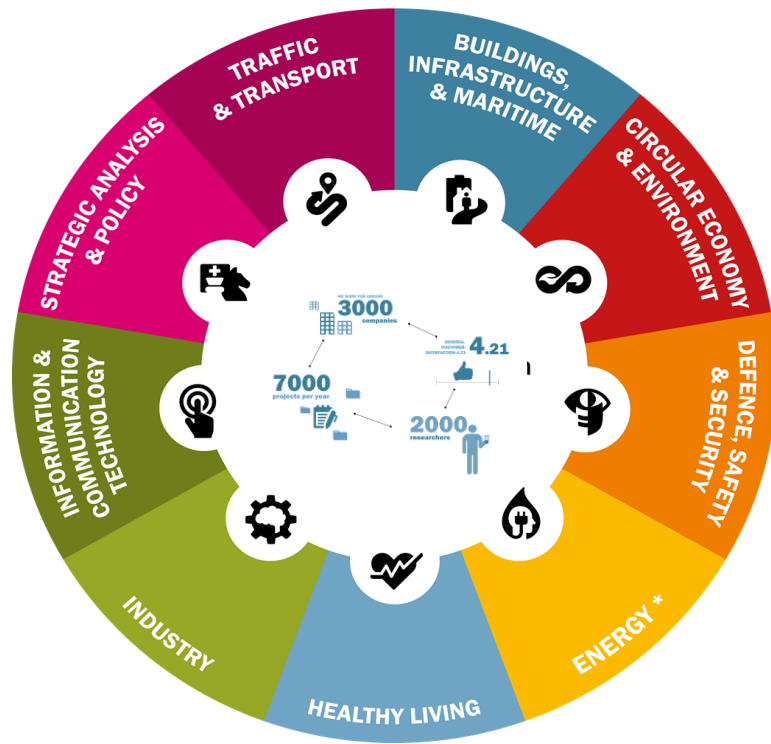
TRAFFIC & TRANSPORT

BUILDINGS, INFRASTRUCTURE & MARITIME

CIRCULAR ECONOMY & ENVIRONMENT

DEFENCE, SAFETY & SECURITY

ENERGY *

HEALTHY LIVING

INDUSTRY

INFORMATION & COMMUNICATION TECHNOLOGY

STRATEGIC ANALYSIS & POLICY

WE WORK FOR AROUND
3000
companies

GENERAL CUSTOMER SATISFACTION 4.21
4.21

7000
projects per year

2000
researchers